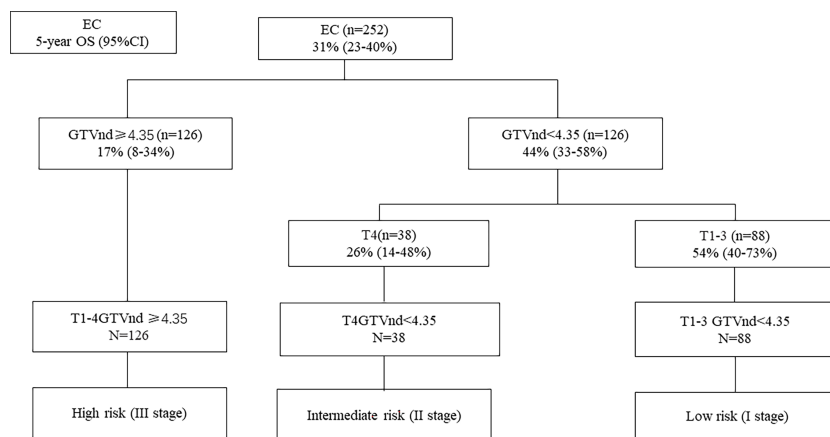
EC
5-year OS (95%CI)

EC (n=252)
31% (23-40%)

GTVnd$\geqslant$4.35 (n=126)
17% (8-34%)

GTVnd<4.35 (n=126)
44% (33-58%)

T4(n=38)
26% (14-48%)

T1-3 (n=88)
54% (40-73%)

T1-4GTVnd $\geqslant$4.35
N=126

T4GTVnd<4.35
N=38

T1-3 GTVnd<4.35
N=88

High risk (III stage)

Intermediate risk (II stage)

Low risk (I stage)